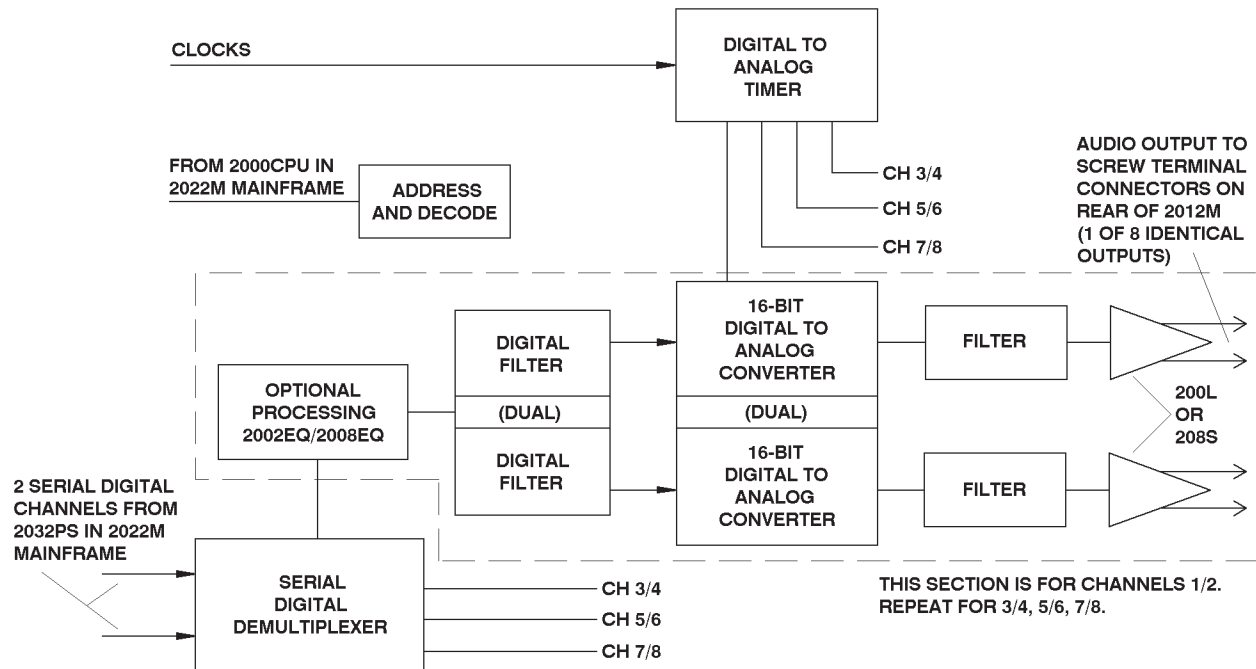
CLOCKS

DIGITAL TO ANALOG TIMER

FROM 2000CPU IN 2022M MAINFRAME

ADDRESS AND DECODE

CH 3/4

CH 5/6

CH 7/8

AUDIO OUTPUT TO SCREW TERMINAL CONNECTORS ON REAR OF 2012M (1 OF 8 IDENTICAL OUTPUTS)

OPTIONAL PROCESSING 2002EQ/2008EQ

DIGITAL FILTER

(DUAL)

DIGITAL FILTER

16-BIT DIGITAL TO ANALOG CONVERTER

(DUAL)

16-BIT DIGITAL TO ANALOG CONVERTER

FILTER

FILTER

200L OR 208S

2 SERIAL DIGITAL CHANNELS FROM 2032PS IN 2022M MAINFRAME

SERIAL DIGITAL DEMULTIPLEXER

CH 3/4

CH 5/6

CH 7/8

THIS SECTION IS FOR CHANNELS 1/2. REPEAT FOR 3/4, 5/6, 7/8.